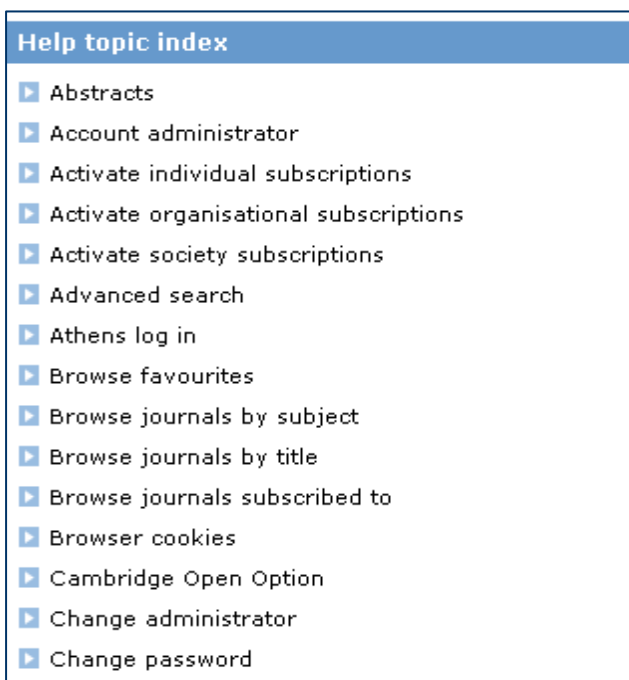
Help topic index

Abstracts

Account administrator

Activate individual subscriptions

Activate organisational subscriptions

Activate society subscriptions

Advanced search

Athens log in

Browse favourites

Browse journals by subject

Browse journals by title

Browse journals subscribed to

Browser cookies

Cambridge Open Option

Change administrator

Change password